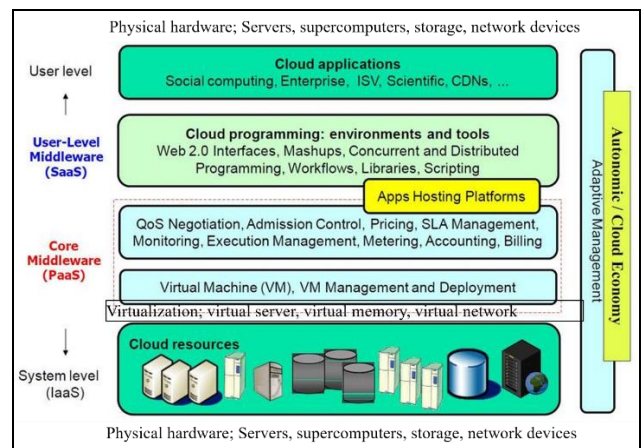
Physical hardware; Servers, supercomputers, storage, network devices

User level

User-Level Middleware (SaaS)

Core Middleware (PaaS)

System level (IaaS)

Cloud applications
Social computing, Enterprise, ISV, Scientific, CDNs, ...

Cloud programming: environments and tools
Web 2.0 Interfaces, Mashups, Concurrent and Distributed Programming, Workflows, Libraries, Scripting

Apps Hosting Platforms

QoS Negotiation, Admission Control, Pricing, SLA Management, Monitoring, Execution Management, Metering, Accounting, Billing

Virtual Machine (VM), VM Management and Deployment

Virtualization; virtual server, virtual memory, virtual network

Cloud resources

Autonomic / Cloud Economy

Adaptive Management

Physical hardware; Servers, supercomputers, storage, network devices